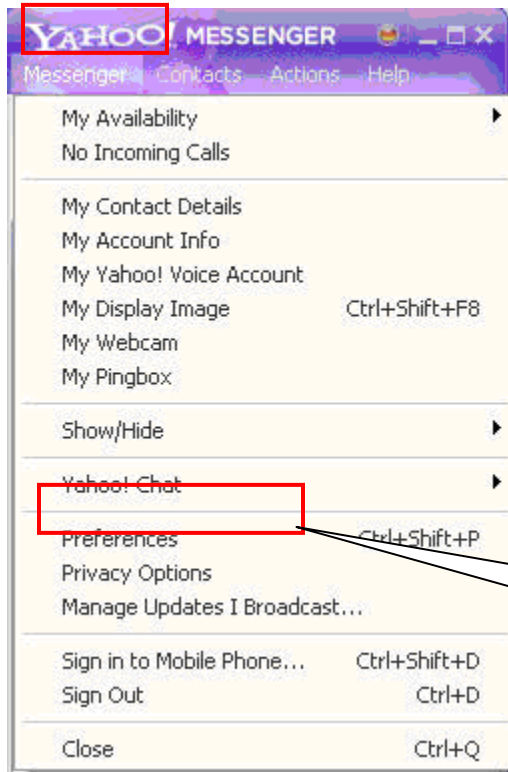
YAHOO! MESSENGER

Messenger Contacts Actions Help

My Availability
No Incoming Calls

My Contact Details
My Account Info
My Yahoo! Voice Account
My Display Image Ctrl+Shift+F8
My Webcam
My Pingbox

Show/Hide

Yahoo! Chat

Preferences Ctrl+Shift+P
Privacy Options
Manage Updates I Broadcast...

Sign in to Mobile Phone... Ctrl+Shift+D
Sign Out Ctrl+D

Close Ctrl+Q